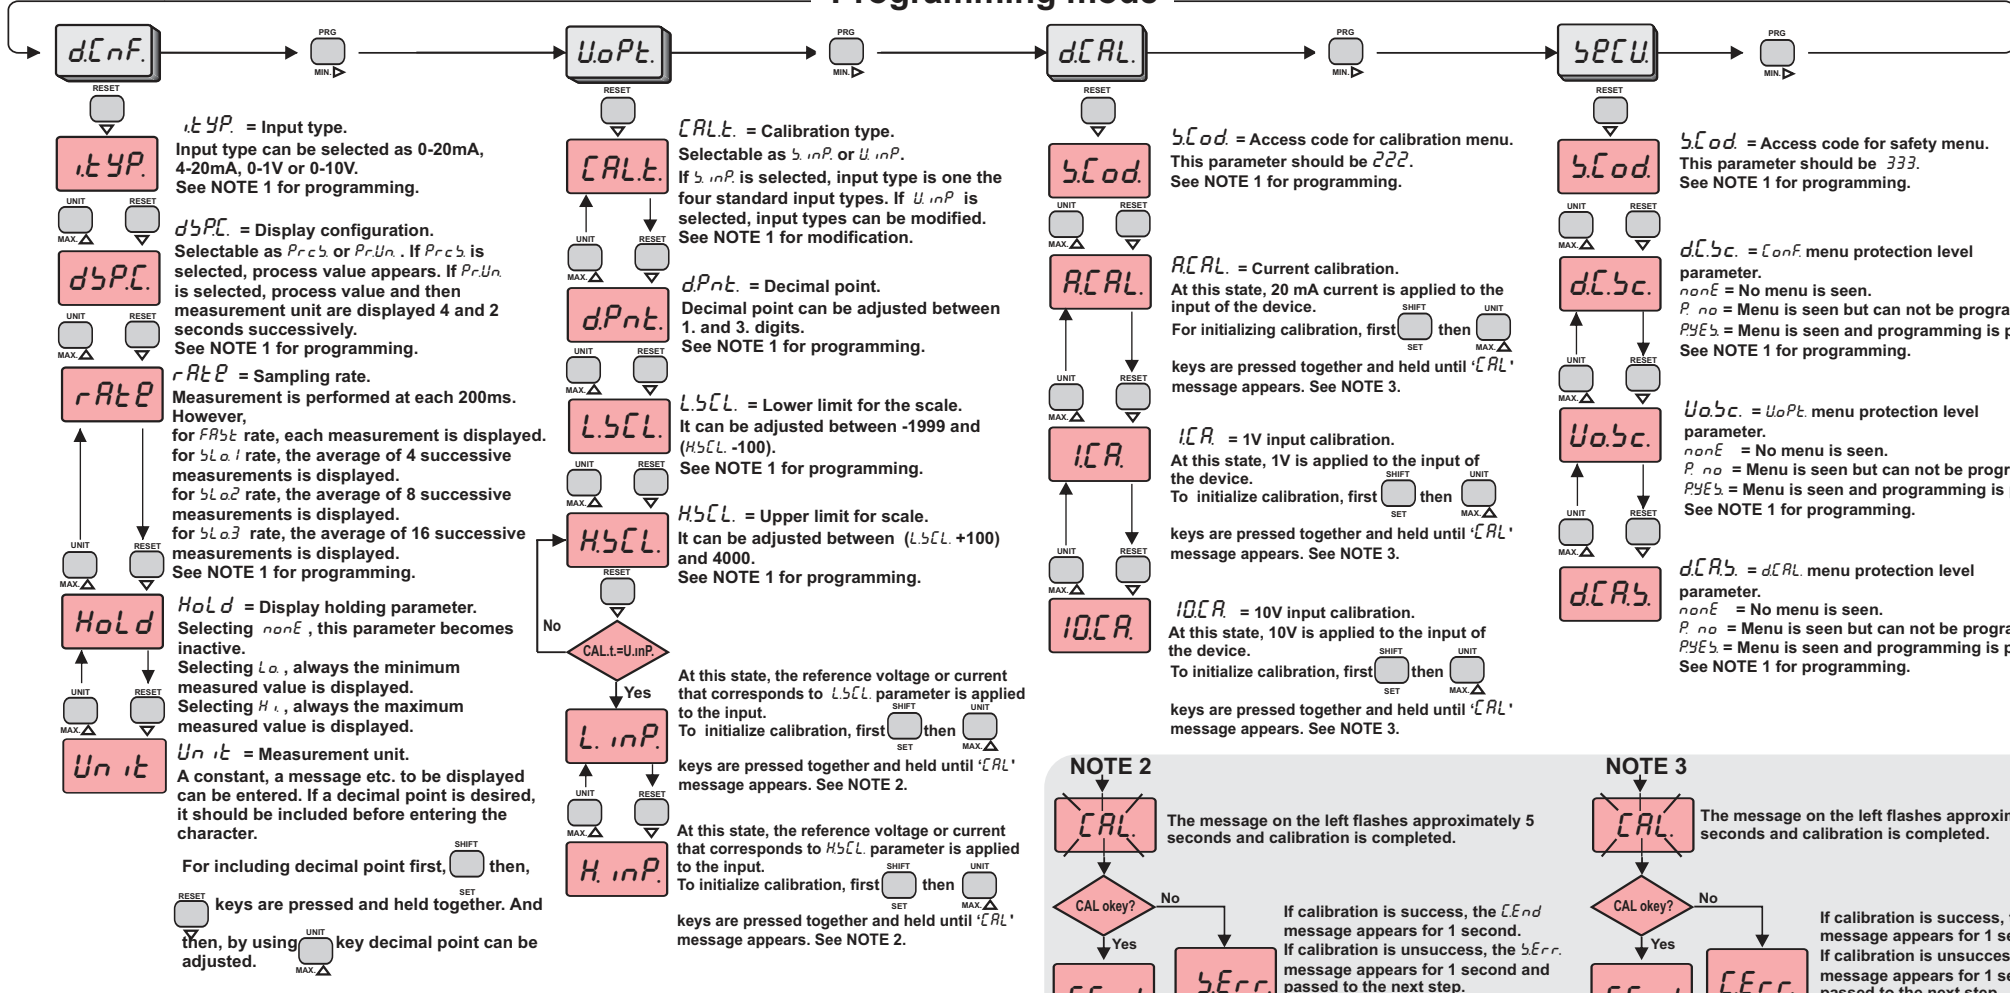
Programming mode

d.CnF.
PRG
MIN.
U.oPt.
PRG
MIN.
d.CAL.
PRG
MIN.
SECU.
PRG
MIN.

RESET
i.tYP.
i.tYP. = Input type.
Input type can be selected as 0-20mA, 4-20mA, 0-1V or 0-10V.
See NOTE 1 for programming.
UNIT MAX. RESET
dSP.C.
dSP.C. = Display configuration.
Selectable as Prc.S. or Pr.Un. . If Prc.S. is selected, process value appears. If Pr.Un. is selected, process value and then measurement unit are displayed 4 and 2 seconds successively.
See NOTE 1 for programming.
UNIT MAX. RESET
rAtE
rAtE = Sampling rate.
Measurement is performed at each 200ms. However,
for FASt rate, each measurement is displayed.
for SLo.1 rate, the average of 4 successive measurements is displayed.
for SLo.2 rate, the average of 8 successive measurements is displayed.
for SLo.3 rate, the average of 16 successive measurements is displayed.
See NOTE 1 for programming.
UNIT MAX. RESET
HoLd
HoLd = Display holding parameter.
Selecting nonE , this parameter becomes inactive.
Selecting Lo. , always the minimum measured value is displayed.
Selecting Hi , always the maximum measured value is displayed.
UNIT MAX. RESET
Unit
Unit = Measurement unit.
A constant, a message etc. to be displayed can be entered. If a decimal point is desired, it should be included before entering the character.
For including decimal point first, SHIFT SET then,
RESET keys are pressed and held together. And then, by using UNIT MAX. key decimal point can be adjusted.

RESET
CAL.t.
CAL.t. = Calibration type.
Selectable as S. inP. or U. inP.
If S. inP. is selected, input type is one the four standard input types. If U. inP is selected, input types can be modified.
See NOTE 1 for modification.
UNIT MAX. RESET
d.Pnt
d.Pnt. = Decimal point.
Decimal point can be adjusted between 1. and 3. digits.
See NOTE 1 for programming.
UNIT MAX. RESET
L.SCL.
L.SCL. = Lower limit for the scale.
It can be adjusted between -1999 and (H.SCL. -100).
See NOTE 1 for programming.
UNIT MAX. RESET
H.SCL.
H.SCL. = Upper limit for scale.
It can be adjusted between (L.SCL. +100) and 4000.
See NOTE 1 for programming.
RESET
No
CAL.t.=U.inP.
Yes
L. inP.
At this state, the reference voltage or current that corresponds to L.SCL. parameter is applied to the input.
To initialize calibration, first SHIFT SET then UNIT MAX.
keys are pressed together and held until 'CAL' message appears. See NOTE 2.
UNIT MAX. RESET
H. inP.
At this state, the reference voltage or current that corresponds to H.SCL. parameter is applied to the input.
To initialize calibration, first SHIFT SET then UNIT MAX.
keys are pressed together and held until 'CAL' message appears. See NOTE 2.

RESET
S.Cod
S.Cod = Access code for calibration menu.
This parameter should be 222.
See NOTE 1 for programming.
UNIT MAX. RESET
A.CAL.
A.CAL. = Current calibration.
At this state, 20 mA current is applied to the input of the device.
For initializing calibration, first SHIFT SET then UNIT MAX.
keys are pressed together and held until 'CAL' message appears. See NOTE 3.
UNIT MAX. RESET
1.C.A.
1.C.A. = 1V input calibration.
At this state, 1V is applied to the input of the device.
To initialize calibration, first SHIFT SET then UNIT MAX.
keys are pressed together and held until 'CAL' message appears. See NOTE 3.
UNIT MAX. RESET
10.C.A.
10.C.A. = 10V input calibration.
At this state, 10V is applied to the input of the device.
To initialize calibration, first SHIFT SET then UNIT MAX.
keys are pressed together and held until 'CAL' message appears. See NOTE 3.

RESET
S.Cod
S.Cod = Access code for safety menu.
This parameter should be 333.
See NOTE 1 for programming.
UNIT MAX. RESET
d.C.Sc.
d.C.Sc. = ConF. menu protection level parameter.
nonE = No menu is seen.
P. no = Menu is seen but can not be progra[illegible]
P.YES = Menu is seen and programming is p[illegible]
See NOTE 1 for programming.
UNIT MAX. RESET
Uo.Sc.
Uo.Sc. = UoPt. menu protection level parameter.
nonE = No menu is seen.
P. no = Menu is seen but can not be progr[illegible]
P.YES = Menu is seen and programming is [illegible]
See NOTE 1 for programming.
UNIT MAX. RESET
d.C.A.S.
d.C.A.S. = d.CAL. menu protection level parameter.
nonE = No menu is seen.
P. no = Menu is seen but can not be progra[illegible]
P.YES = Menu is seen and programming is p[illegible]
See NOTE 1 for programming.

NOTE 2
CAL.
The message on the left flashes approximately 5 seconds and calibration is completed.
CAL okey?
No
Yes
If calibration is success, the C.End message appears for 1 second.
If calibration is unsuccess, the S.Err. message appears for 1 second and passed to the next step.
S.Err.

NOTE 3
CAL.
The message on the left flashes approxi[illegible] seconds and calibration is completed.
CAL okey?
No
Yes
If calibration is success, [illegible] message appears for 1 se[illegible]
If calibration is unsucces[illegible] message appears for 1 se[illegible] passed to the next step.
C.Err.